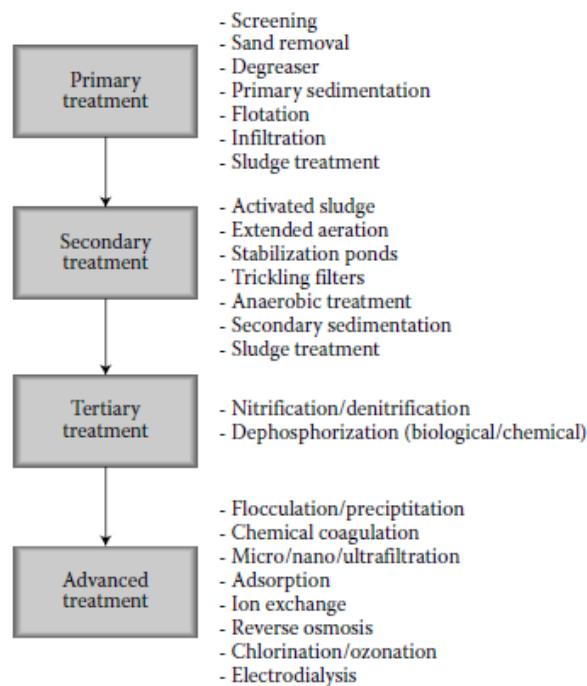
Primary treatment

- Screening
- Sand removal
- Degreaser
- Primary sedimentation
- Flotation
- Infiltration
- Sludge treatment

Secondary treatment

- Activated sludge
- Extended aeration
- Stabilization ponds
- Trickling filters
- Anaerobic treatment
- Secondary sedimentation
- Sludge treatment

Tertiary treatment

- Nitrification/denitrification
- Dephosphorization (biological/chemical)

Advanced treatment

- Flocculation/preciptitation
- Chemical coagulation
- Micro/nano/ultrafiltration
- Adsorption
- Ion exchange
- Reverse osmosis
- Chlorination/ozonation
- Electrodialysis